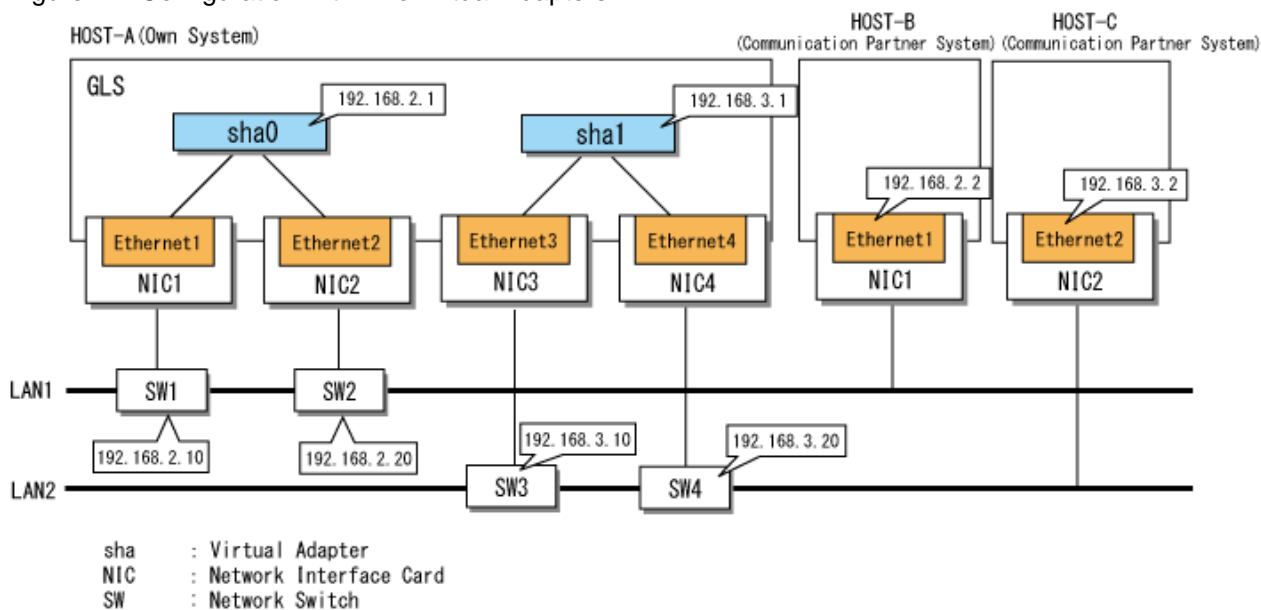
HOST-A(Own System)

HOST-B (Communication Partner System)

HOST-C (Communication Partner System)

GLS

192.168.2.1

sha0

192.168.3.1

sha1

192.168.2.2

192.168.3.2

Ethernet1

NIC1

Ethernet2

NIC2

Ethernet3

NIC3

Ethernet4

NIC4

Ethernet1

NIC1

Ethernet2

NIC2

LAN1

SW1

SW2

192.168.2.10

192.168.2.20

192.168.3.10

192.168.3.20

LAN2

SW3

SW4

sha : Virtual Adapter
NIC : Network Interface Card
SW : Network Switch